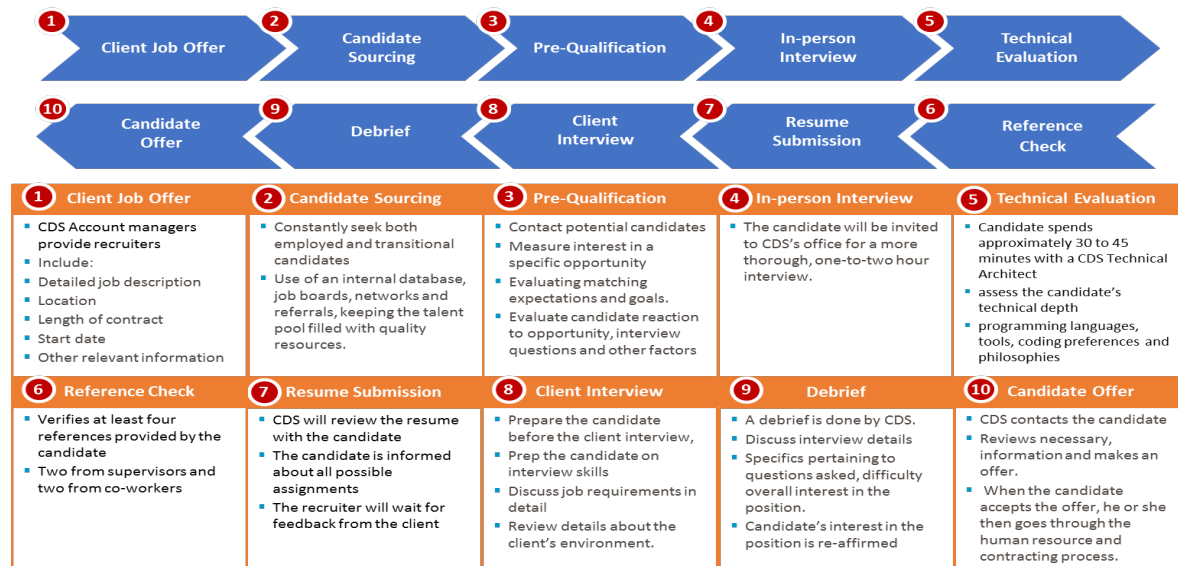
1 Client Job Offer

2 Candidate Sourcing

3 Pre-Qualification

4 In-person Interview

5 Technical Evaluation

10 Candidate Offer

9 Debrief

8 Client Interview

7 Resume Submission

6 Reference Check

1 Client Job Offer
- CDS Account managers provide recruiters
- Include:
- Detailed job description
- Location
- Length of contract
- Start date
- Other relevant information

2 Candidate Sourcing
- Constantly seek both employed and transitional candidates
- Use of an internal database, job boards, networks and referrals, keeping the talent pool filled with quality resources.

3 Pre-Qualification
- Contact potential candidates
- Measure interest in a specific opportunity
- Evaluating matching expectations and goals.
- Evaluate candidate reaction to opportunity, interview questions and other factors

4 In-person Interview
- The candidate will be invited to CDS's office for a more thorough, one-to-two hour interview.

5 Technical Evaluation
- Candidate spends approximately 30 to 45 minutes with a CDS Technical Architect
- assess the candidate's technical depth
- programming languages, tools, coding preferences and philosophies

6 Reference Check
- Verifies at least four references provided by the candidate
- Two from supervisors and two from co-workers

7 Resume Submission
- CDS will review the resume with the candidate
- The candidate is informed about all possible assignments
- The recruiter will wait for feedback from the client

8 Client Interview
- Prepare the candidate before the client interview,
- Prep the candidate on interview skills
- Discuss job requirements in detail
- Review details about the client's environment.

9 Debrief
- A debrief is done by CDS.
- Discuss interview details
- Specifics pertaining to questions asked, difficulty overall interest in the position.
- Candidate's interest in the position is re-affirmed

10 Candidate Offer
- CDS contacts the candidate
- Reviews necessary, information and makes an offer.
- When the candidate accepts the offer, he or she then goes through the human resource and contracting process.